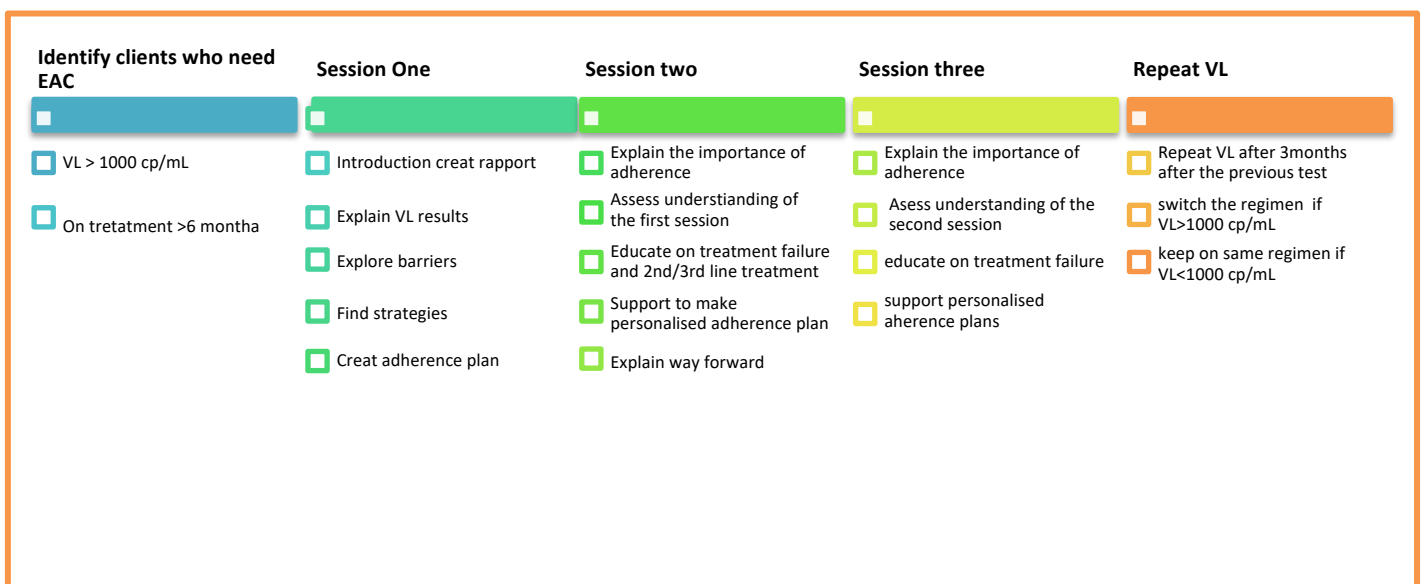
**Identify clients who need EAC**

VL > 1000 cp/mL

On tretatment >6 montha

**Session One**

Introduction creat rapport

Explain VL results

Explore barriers

Find strategies

Creat adherence plan

**Session two**

Explain the importance of adherence

Assess understianding of the first session

Educate on treatment failure and 2nd/3rd line treatment

Support to make personalised adherence plan

Explain way forward

**Session three**

Explain the importance of adherence

Asess understanding of the second session

educate on treatment failure

support personalised aherence plans

**Repeat VL**

Repeat VL after 3months after the previous test

switch the regimen if VL>1000 cp/mL

keep on same regimen if VL<1000 cp/mL